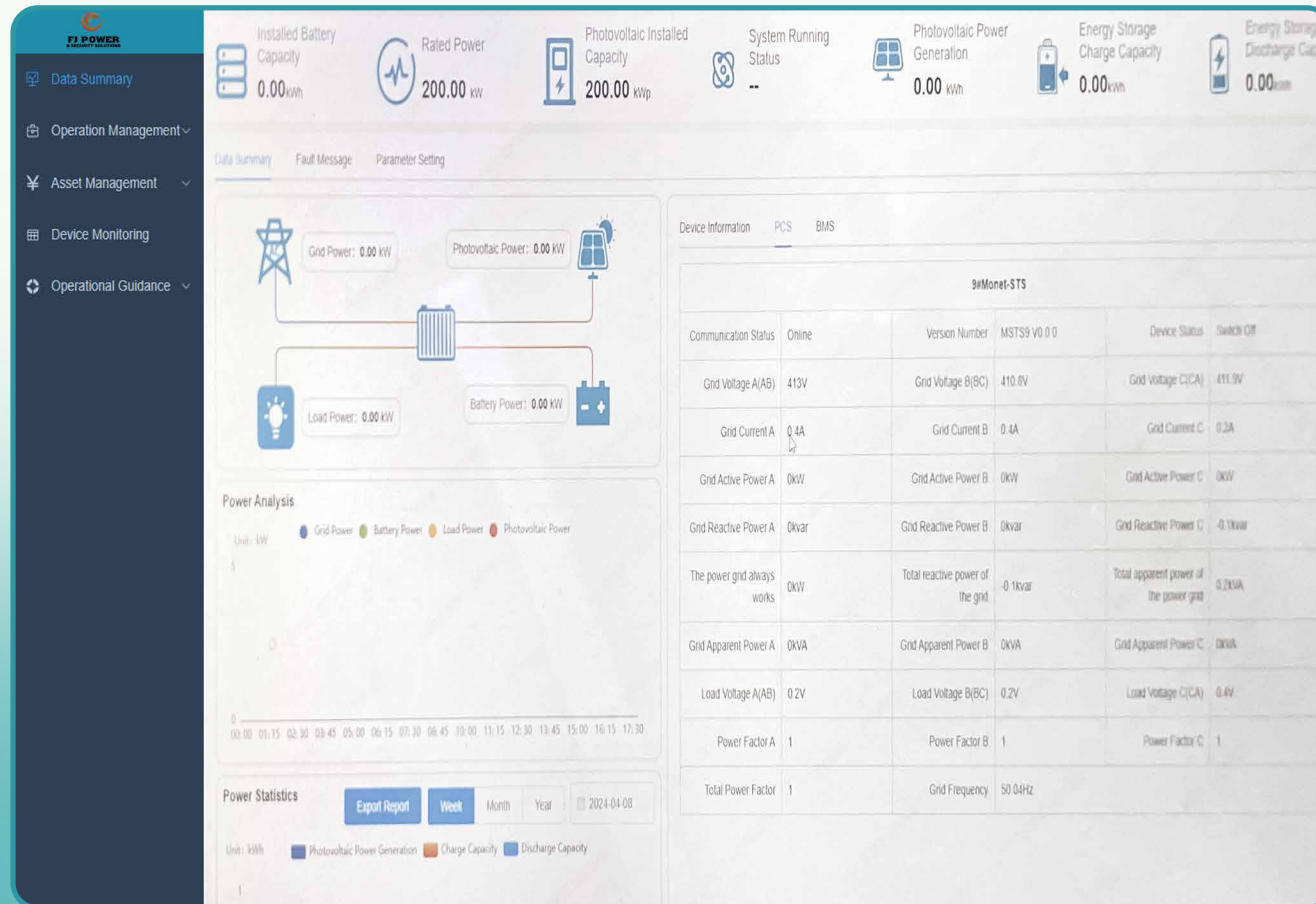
FJ POWER
& SECURITY SOLUTIONS

Data Summary
Operation Management
Asset Management
Device Monitoring
Operational Guidance

Installed Battery Capacity
0.00kWh

Rated Power
200.00 kW

Photovoltaic Installed Capacity
200.00 kWp

System Running Status
--

Photovoltaic Power Generation
0.00 kWh

Energy Storage Charge Capacity
0.00kWh

Energy Storage Discharge Cap
0.00kWh

Data Summary
Fault Message
Parameter Setting

Grid Power: 0.00 kW
Photovoltaic Power: 0.00 kW
Load Power: 0.00 kW
Battery Power: 0.00 kW

Power Analysis
Unit: kW
Grid Power
Battery Power
Load Power
Photovoltaic Power
5
0
0
00:00 01:15 02:30 03:45 05:00 06:15 07:30 08:45 10:00 11:15 12:30 13:45 15:00 16:15 17:30

Power Statistics
Export Report
Week
Month
Year
2024-04-08
Unit: kWh
Photovoltaic Power Generation
Charge Capacity
Discharge Capacity
1

Device Information
PCS
BMS

| 9#Monet-STS | | | | | |
|---|---|---|---|---|---|
| Communication Status | Online | Version Number | MSTS9 V0.0.0 | Device Status | Switch Off |
| Grid Voltage A(AB) | 413V | Grid Voltage B(BC) | 410.8V | Grid Voltage C(CA) | 411.9V |
| Grid Current A | 0.4A | Grid Current B | 0.4A | Grid Current C | 0.3A |
| Grid Active Power A | 0kW | Grid Active Power B | 0kW | Grid Active Power C | 0kW |
| Grid Reactive Power A | 0kvar | Grid Reactive Power B | 0kvar | Grid Reactive Power C | -0.1kvar |
| The power grid always works | 0kW | Total reactive power of the grid | -0.1kvar | Total apparent power of the power grid | 0.2kVA |
| Grid Apparent Power A | 0KVA | Grid Apparent Power B | 0KVA | Grid Apparent Power C | 0kVA |
| Load Voltage A(AB) | 0.2V | Load Voltage B(BC) | 0.2V | Load Voltage C(CA) | 0.4V |
| Power Factor A | 1 | Power Factor B | 1 | Power Factor C | 1 |
| Total Power Factor | 1 | Grid Frequency | 50.04Hz | | |